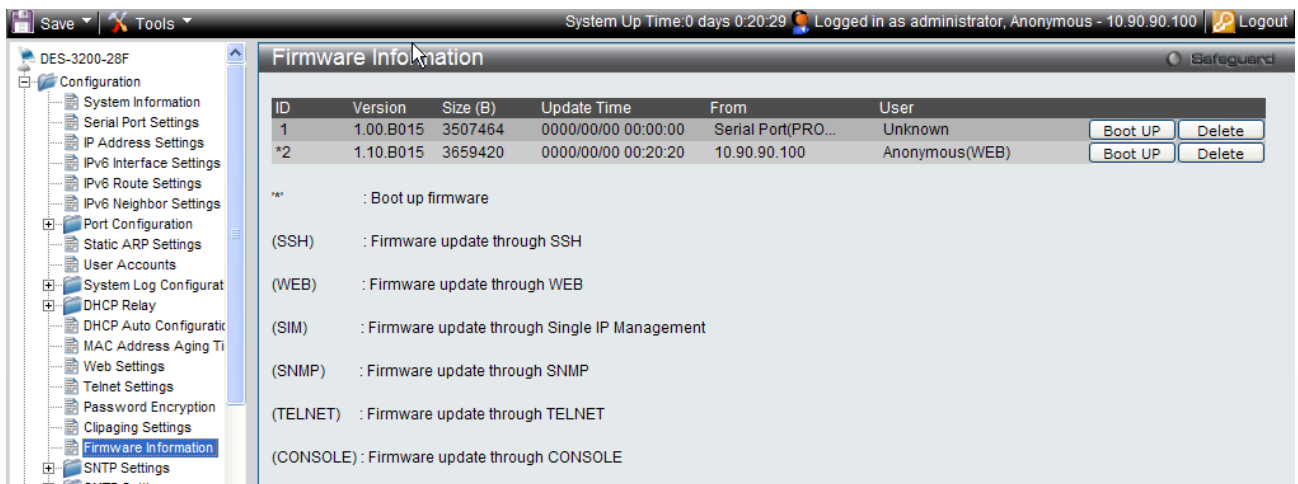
Save ▾ Tools ▾ System Up Time:0 days 0:20:29 Logged in as administrator, Anonymous - 10.90.90.100 Logout

DES-3200-28F
Configuration
System Information
Serial Port Settings
IP Address Settings
IPv6 Interface Settings
IPv6 Route Settings
IPv6 Neighbor Settings
Port Configuration
Static ARP Settings
User Accounts
System Log Configurat
DHCP Relay
DHCP Auto Configuratic
MAC Address Aging Ti
Web Settings
Telnet Settings
Password Encryption
Clipaging Settings
Firmware Information
SNTP Settings

Firmware Information
Safeguard

| ID | Version | Size (B) | Update Time | From | User | | |
|---|---|---|---|---|---|---|---|
| 1 | 1.00.B015 | 3507464 | 0000/00/00 00:00:00 | Serial Port(PRO... | Unknown | Boot UP | Delete |
| *2 | 1.10.B015 | 3659420 | 0000/00/00 00:20:20 | 10.90.90.100 | Anonymous(WEB) | Boot UP | Delete |

'*' : Boot up firmware

(SSH) : Firmware update through SSH

(WEB) : Firmware update through WEB

(SIM) : Firmware update through Single IP Management

(SNMP) : Firmware update through SNMP

(TELNET) : Firmware update through TELNET

(CONSOLE) : Firmware update through CONSOLE